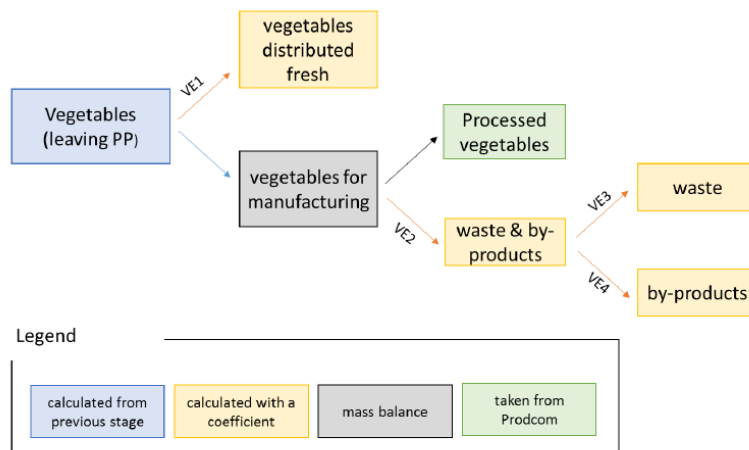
vegetables distributed fresh

VE1

Vegetables (leaving PP)

Processed vegetables

vegetables for manufacturing

VE3

waste

VE2

waste & by-products

VE4

by-products

Legend

calculated from previous stage

calculated with a coefficient

mass balance

taken from Prodcom